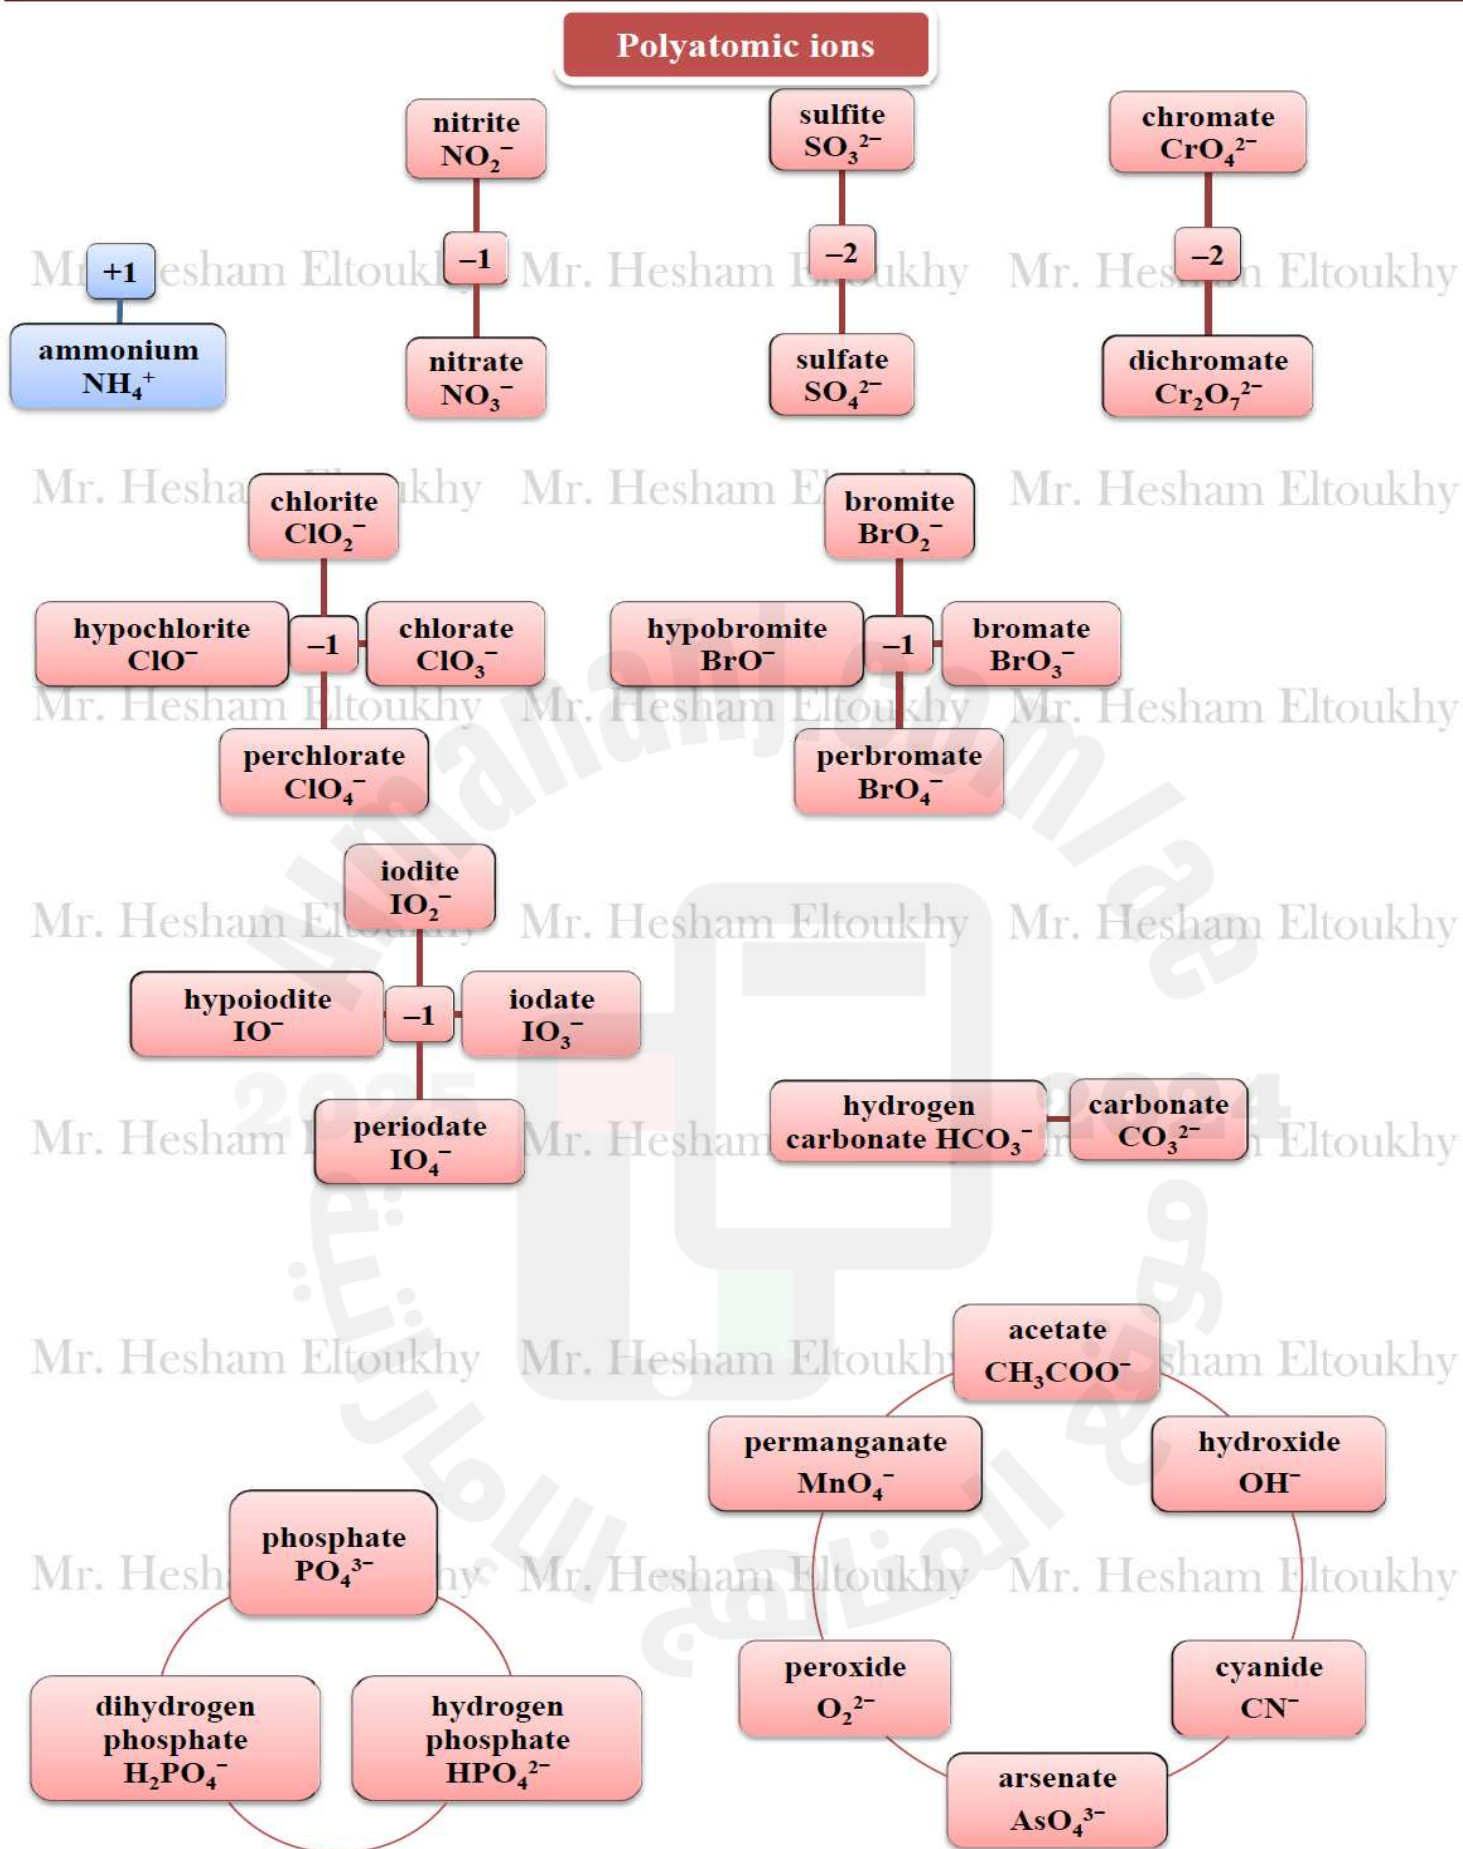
Polyatomic ions

+1
ammonium $NH_4^+$

nitrite $NO_2^-$
–1
nitrate $NO_3^-$

sulfite $SO_3^{2-}$
–2
sulfate $SO_4^{2-}$

chromate $CrO_4^{2-}$
–2
dichromate $Cr_2O_7^{2-}$

chlorite $ClO_2^-$
hypochlorite $ClO^-$
–1
chlorate $ClO_3^-$
perchlorate $ClO_4^-$

bromite $BrO_2^-$
hypobromite $BrO^-$
–1
bromate $BrO_3^-$
perbromate $BrO_4^-$

iodite $IO_2^-$
hypoiodite $IO^-$
–1
iodate $IO_3^-$
periodate $IO_4^-$

hydrogen carbonate $HCO_3^-$
carbonate $CO_3^{2-}$

acetate $CH_3COO^-$
permanganate $MnO_4^-$
hydroxide $OH^-$
peroxide $O_2^{2-}$
cyanide $CN^-$
arsenate $AsO_4^{3-}$

phosphate $PO_4^{3-}$
dihydrogen phosphate $H_2PO_4^-$
hydrogen phosphate $HPO_4^{2-}$

Mr. Hesham Eltoukhy Mr. Hesham Eltoukhy Mr. Hesham Eltoukhy